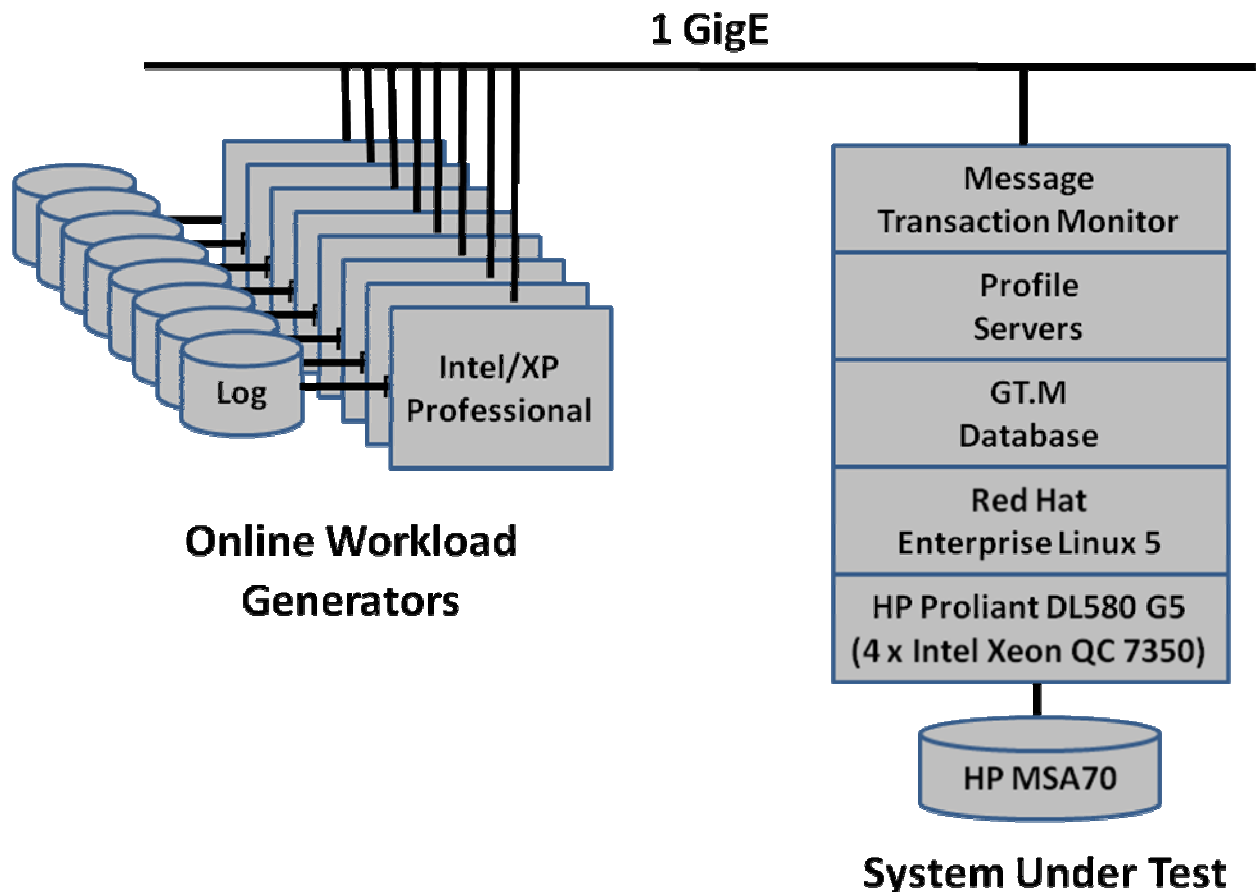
1 GigE

Log

Intel/XP Professional

Online Workload Generators

Message Transaction Monitor

Profile Servers

GT.M Database

Red Hat Enterprise Linux 5

HP Proliant DL580 G5 (4 x Intel Xeon QC 7350)

HP MSA70

System Under Test